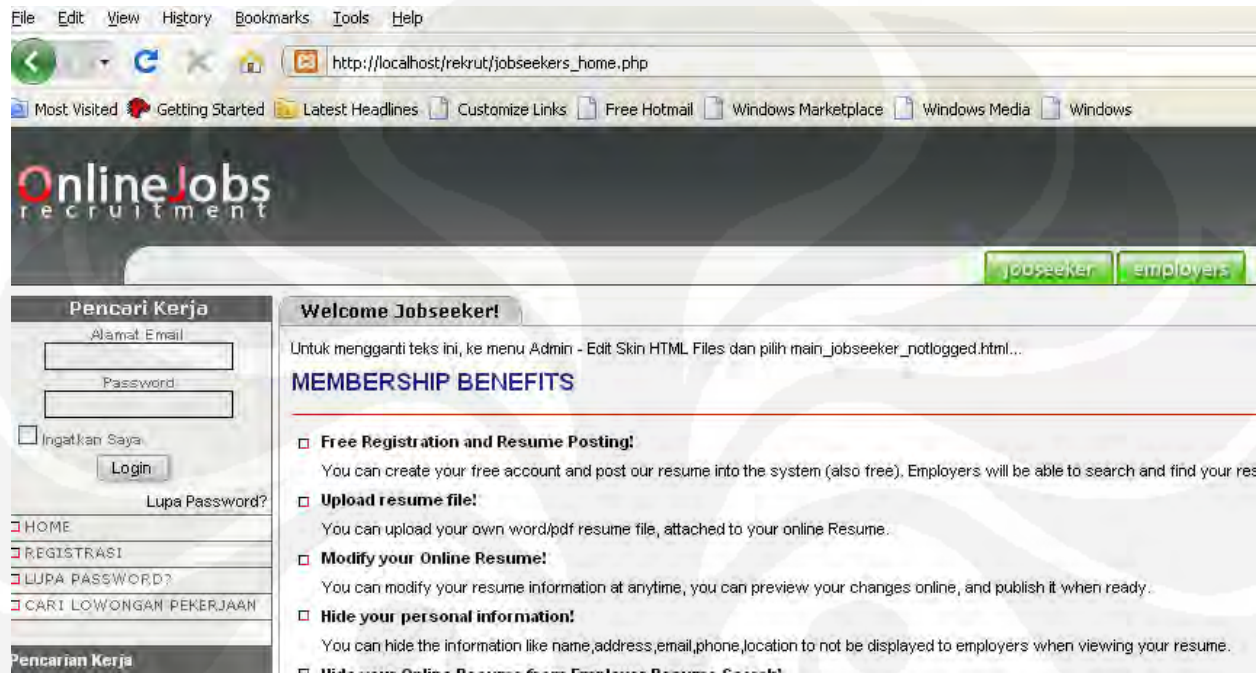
File Edit View History Bookmarks Tools Help

http://localhost/rekrut/jobseekers_home.php

Most Visited Getting Started Latest Headlines Customize Links Free Hotmail Windows Marketplace Windows Media Windows

OnlineJobs
recruitment

jobseeker employers

Pencari Kerja
Alamat Email
Password
Ingatkan Saya
Login
Lupa Password?
HOME
REGISTRASI
LUPA PASSWORD?
CARI LOWONGAN PEKERJAAN

Pencarian Kerja

Welcome Jobseeker!

Untuk mengganti teks ini, ke menu Admin - Edit Skin HTML Files dan pilih main_jobseeker_notlogged.html...

MEMBERSHIP BENEFITS

Free Registration and Resume Posting!
You can create your free account and post our resume into the system (also free). Employers will be able to search and find your res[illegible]

Upload resume file!
You can upload your own word/pdf resume file, attached to your online Resume.

Modify your Online Resume!
You can modify your resume information at anytime, you can preview your changes online, and publish it when ready.

Hide your personal information!
You can hide the information like name,address,email,phone,location to not be displayed to employers when viewing your resume.

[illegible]